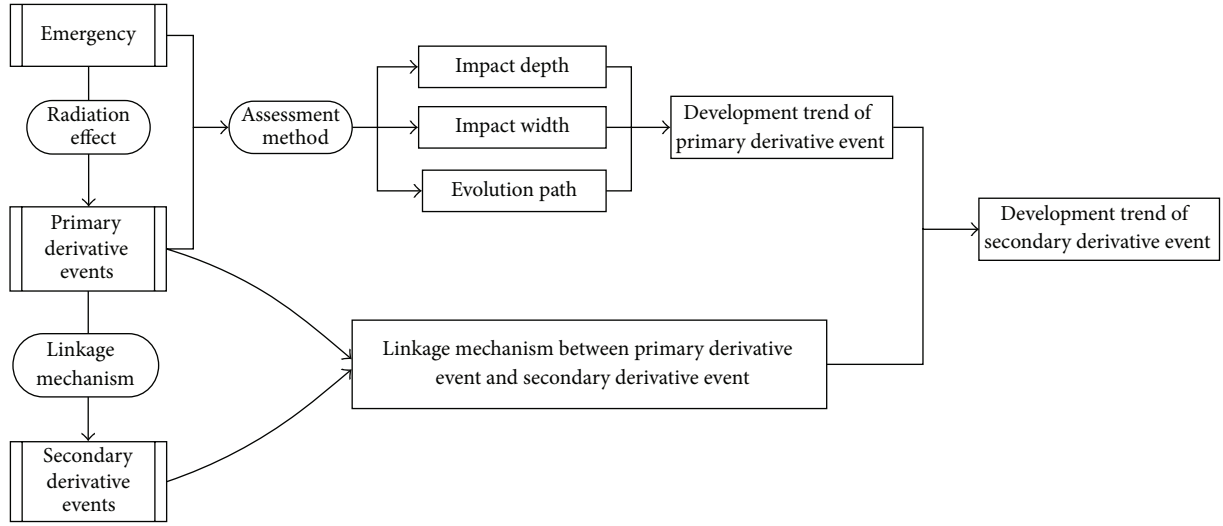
Emergency

Radiation effect

Primary derivative events

Linkage mechanism

Secondary derivative events

Assessment method

Impact depth

Impact width

Evolution path

Development trend of primary derivative event

Development trend of secondary derivative event

Linkage mechanism between primary derivative event and secondary derivative event